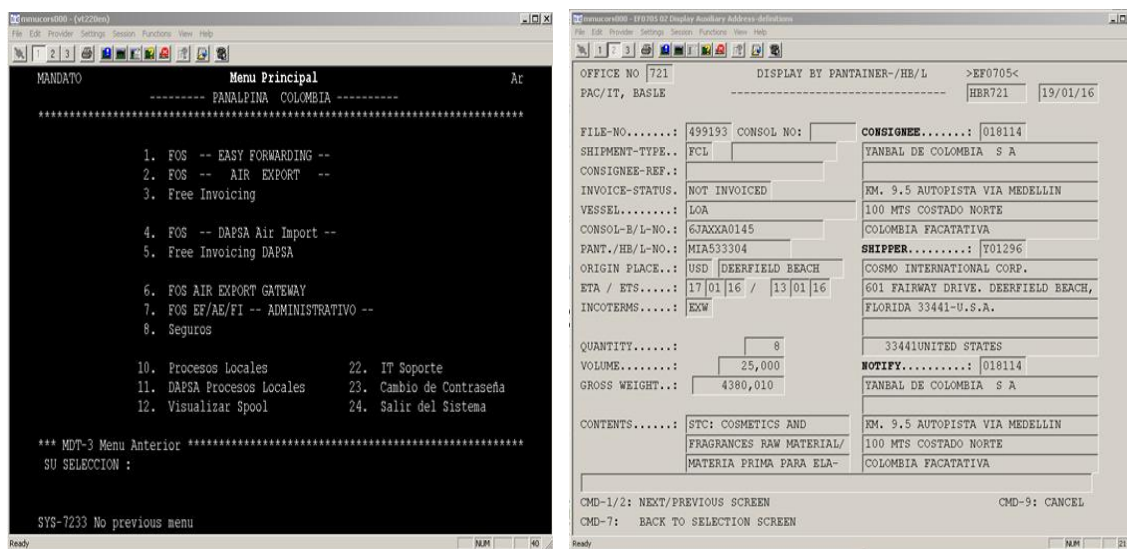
mmucors000 - (vt220em)
File Edit Provider Settings Session Functions View Help

MANDATO Menu Principal Ar
--------- PANALPINA COLOMBIA ----------
***************************************************************************

1. FOS -- EASY FORWARDING --
2. FOS -- AIR EXPORT --
3. Free Invoicing

4. FOS -- DAPSA Air Import --
5. Free Invoicing DAPSA

6. FOS AIR EXPORT GATEWAY
7. FOS EF/AE/FI -- ADMINISTRATIVO --
8. Seguros

10. Procesos Locales
11. DAPSA Procesos Locales
12. Visualizar Spool

22. IT Soporte
23. Cambio de Contraseña
24. Salir del Sistema

*** MDT-3 Menu Anterior ***************************************************
SU SELECCION :

SYS-7233 No previous menu

Ready NUM 40

mmucors000 - EF0705 02 Display Auxiliary Address-definitions
File Edit Provider Settings Session Functions View Help

OFFICE NO 721 DISPLAY BY PANTAINER-/HB/L >EF0705<
PAC/IT, BASLE ---------------------------------- HBR721 19/01/16

FILE-NO.......: 499193 CONSOL NO: CONSIGNEE.......: 018114
SHIPMENT-TYPE.. FCL YANBAL DE COLOMBIA S A
CONSIGNEE-REF.:
INVOICE-STATUS. NOT INVOICED KM. 9.5 AUTOPISTA VIA MEDELLIN
VESSEL........: LOA 100 MTS COSTADO NORTE
CONSOL-B/L-NO.: 6JAXXA0145 COLOMBIA FACATATIVA
PANT./HB/L-NO.: MIA533304 SHIPPER.........: Y01296
ORIGIN PLACE..: USD DEERFIELD BEACH COSMO INTERNATIONAL CORP.
ETA / ETS.....: 17 01 16 / 13 01 16 601 FAIRWAY DRIVE. DEERFIELD BEACH,
INCOTERMS.....: EXW FLORIDA 33441-U.S.A.

QUANTITY......: 8 33441UNITED STATES
VOLUME........: 25,000 NOTIFY..........: 018114
GROSS WEIGHT..: 4380,010 YANBAL DE COLOMBIA S A

CONTENTS......: STC: COSMETICS AND KM. 9.5 AUTOPISTA VIA MEDELLIN
FRAGRANCES RAW MATERIAL/ 100 MTS COSTADO NORTE
MATERIA PRIMA PARA ELA- COLOMBIA FACATATIVA

CMD-1/2: NEXT/PREVIOUS SCREEN CMD-9: CANCEL
CMD-7: BACK TO SELECTION SCREEN

Ready NUM 21